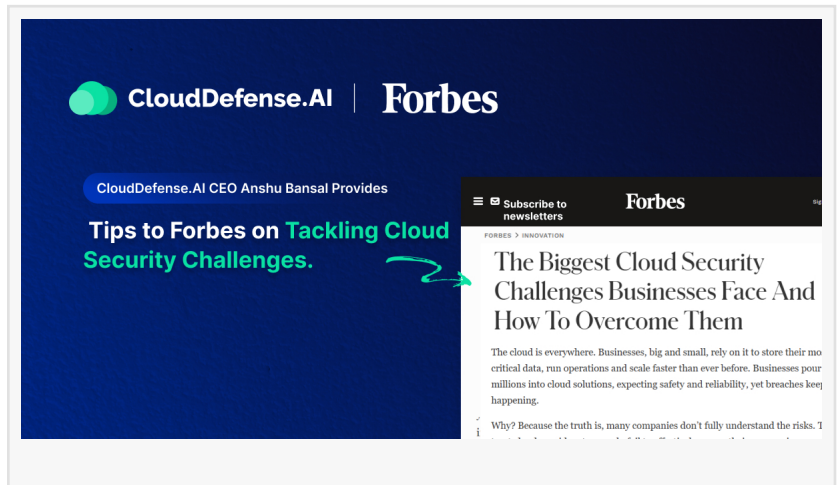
CloudDefense.AI | Forbes

CloudDefense.AI CEO Anshu Bansal Provides

Tips to Forbes on Tackling Cloud Security Challenges.

Subscribe to newsletters

Forbes

Sig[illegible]

FORBES > INNOVATION

The Biggest Cloud Security Challenges Businesses Face And How To Overcome Them

The cloud is everywhere. Businesses, big and small, rely on it to store their mo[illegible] critical data, run operations and scale faster than ever before. Businesses pour millions into cloud solutions, expecting safety and reliability, yet breaches keep happening.

Why? Because the truth is, many companies don't fully understand the risks. T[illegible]